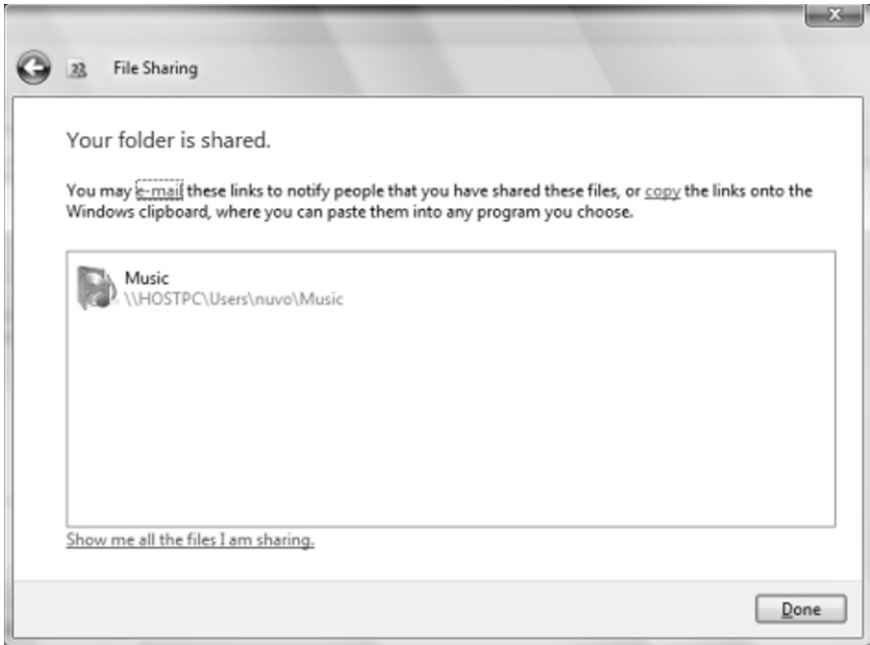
File Sharing

Your folder is shared.

You may e-mail these links to notify people that you have shared these files, or copy the links onto the Windows clipboard, where you can paste them into any program you choose.

Music
\\HOSTPC\Users\nuvo\Music

Show me all the files I am sharing.

Done